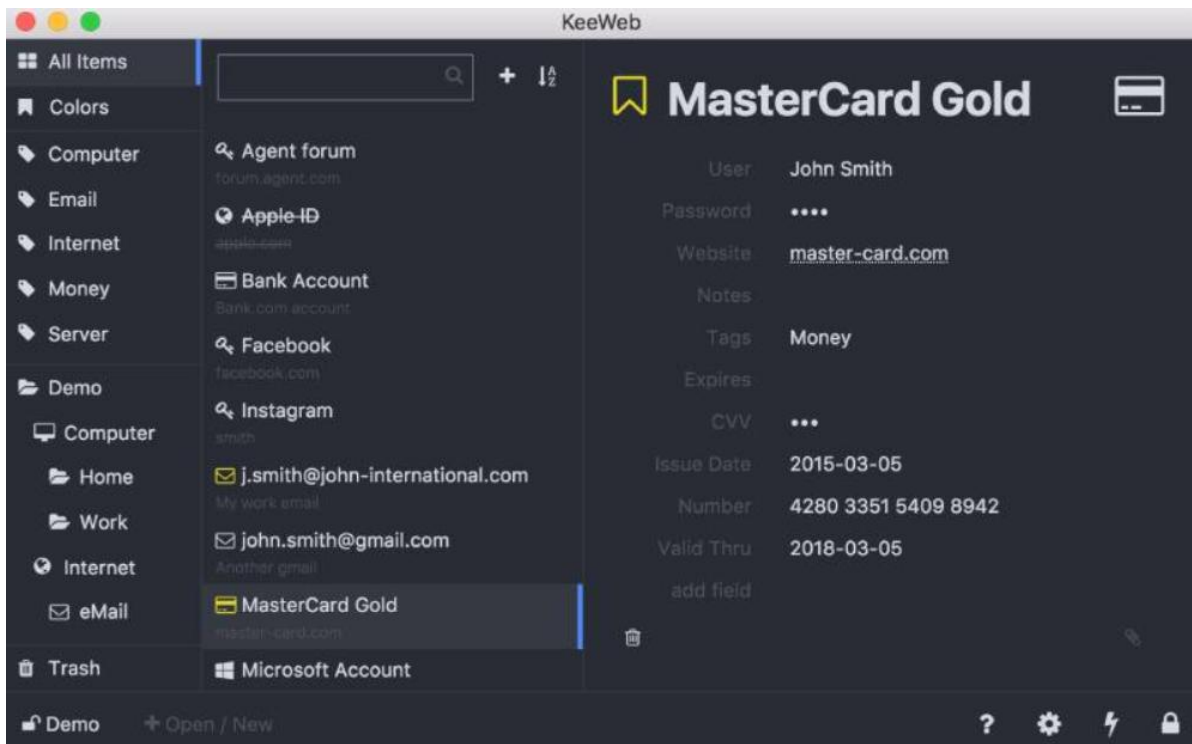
KeeWeb

All Items
Colors
Computer
Email
Internet
Money
Server
Demo
Computer
Home
Work
Internet
eMail
Trash

Agent forum
forum.agent.com
Apple ID
apple.com
Bank Account
Bank.com account
Facebook
facebook.com
Instagram
smith
j.smith@john-international.com
My work email
john.smith@gmail.com
Another gmail
MasterCard Gold
master-card.com
Microsoft Account

MasterCard Gold

User John Smith
Password ••••
Website master-card.com
Notes
Tags Money
Expires
CVV •••
Issue Date 2015-03-05
Number 4280 3351 5409 8942
Valid Thru 2018-03-05
add field

Demo
+ Open / New
?